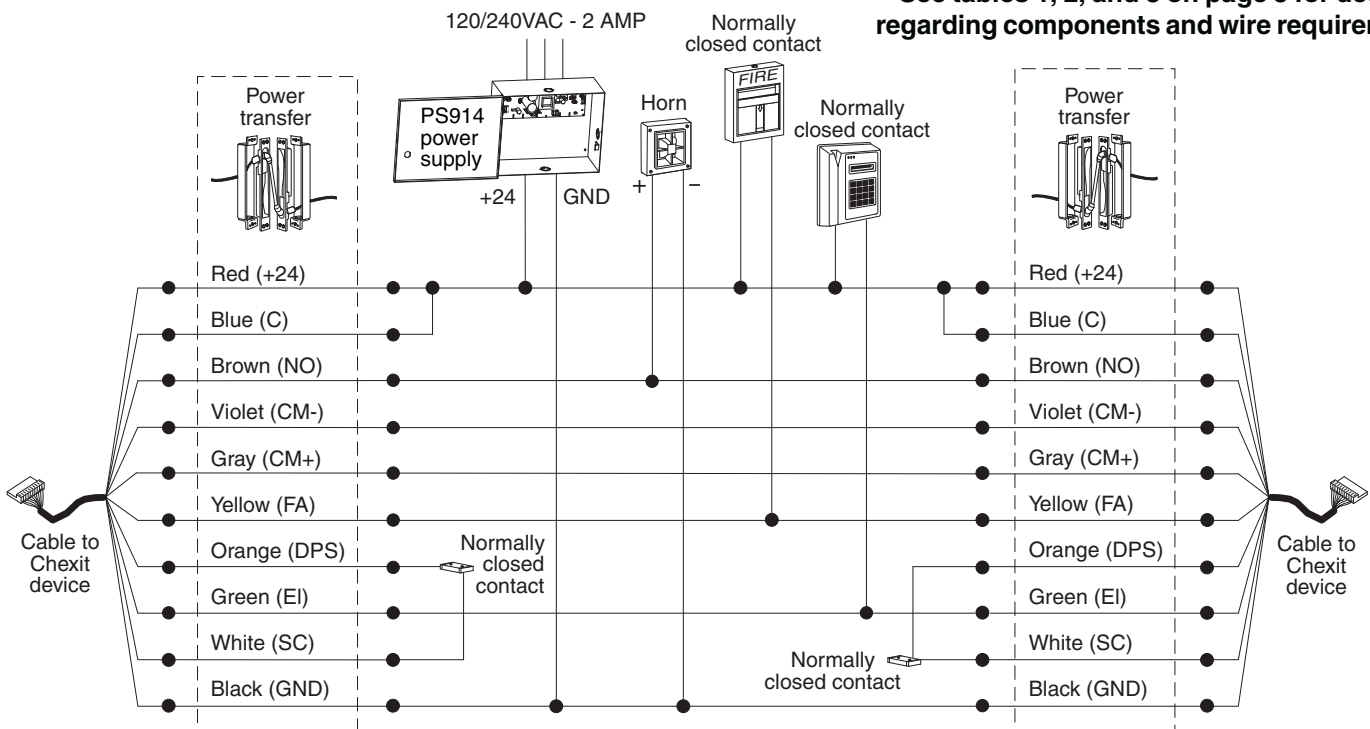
See tables 1, 2, and 3 on page 3 for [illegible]
regarding components and wire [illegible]

120/240VAC - 2 AMP

Normally closed contact

FIRE

Power transfer

PS914 power supply

+24

GND

Horn

+

–

Normally closed contact

Power transfer

Red (+24)

Blue (C)

Brown (NO)

Violet (CM-)

Gray (CM+)

Yellow (FA)

Orange (DPS)

Green (EI)

White (SC)

Black (GND)

Normally closed contact

Red (+24)

Blue (C)

Brown (NO)

Violet (CM-)

Gray (CM+)

Yellow (FA)

Orange (DPS)

Green (EI)

White (SC)

Black (GND)

Normally closed contact

Cable to Chexit device

Cable to Chexit device